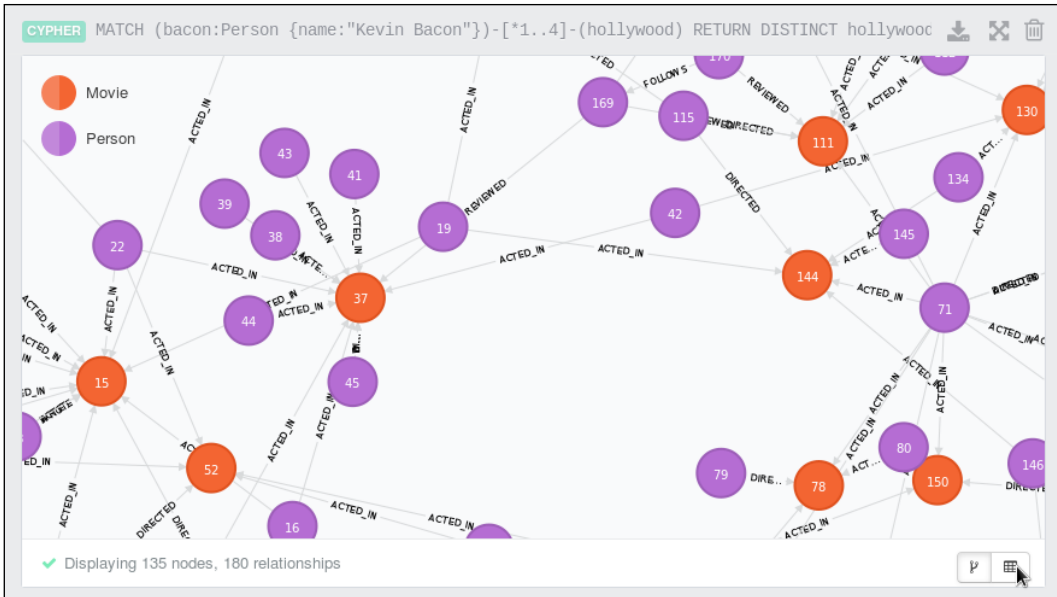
CYPHER MATCH (bacon:Person {name:"Kevin Bacon"})-[*1..4]-(hollywood) RETURN DISTINCT hollywooc

Movie
Person

170
FOLLOWS
REVIEWED
169
115
DIRECTED
111
130
ACTED_IN
43
41
134
39
38
19
REVIEWED
42
145
22
ACTED_IN
ACTED_IN
ACTED_IN
144
37
ACTED_IN
ACTED_IN
44
71
ACTED_IN
ACTED_IN
15
45
ACTED_IN
ACTED_IN
80
52
79
DIRE...
78
150
146
DIRECTED
16
ACTED_IN
ACTED_IN
ACTED_IN
DIRECTED

Displaying 135 nodes, 180 relationships